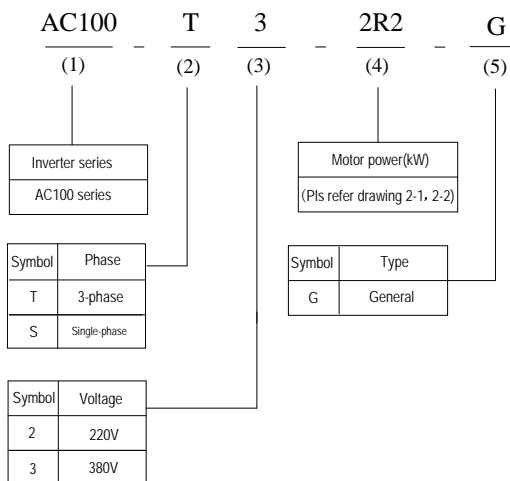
AC100 – T 3 – 2R2 – G

(1) (2) (3) (4) (5)

Inverter series
AC100 series

Motor power(kW)
(Pls refer drawing 2-1，2-2)

| Symbol | Phase |
|---|---|
| T | 3-phase |
| S | Single-phase |

| Symbol | Type |
|---|---|
| G | General |

| Symbol | Voltage |
|---|---|
| 2 | 220V |
| 3 | 380V |